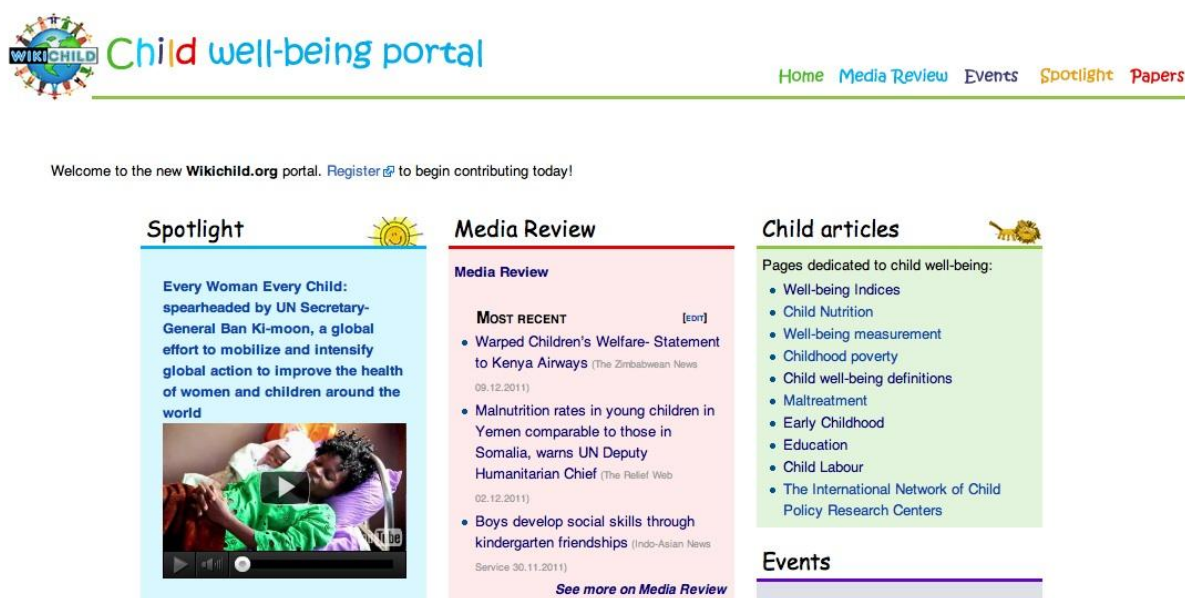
WIKICHILD Child well-being portal

Home Media Review Events Spotlight Papers

Welcome to the new Wikichild.org portal. Register to begin contributing today!

Spotlight

Every Woman Every Child: spearheaded by UN Secretary-General Ban Ki-moon, a global effort to mobilize and intensify global action to improve the health of women and children around the world

YouTube

Media Review

Media Review

MOST RECENT [EDIT]

- Warped Children's Welfare- Statement to Kenya Airways (The Zimbabwean News 09.12.2011)
- Malnutrition rates in young children in Yemen comparable to those in Somalia, warns UN Deputy Humanitarian Chief (The Relief Web 02.12.2011)
- Boys develop social skills through kindergarten friendships (Indo-Asian News Service 30.11.2011)

See more on Media Review

Child articles

Pages dedicated to child well-being:

- Well-being Indices
- Child Nutrition
- Well-being measurement
- Childhood poverty
- Child well-being definitions
- Maltreatment
- Early Childhood
- Education
- Child Labour
- The International Network of Child Policy Research Centers

Events